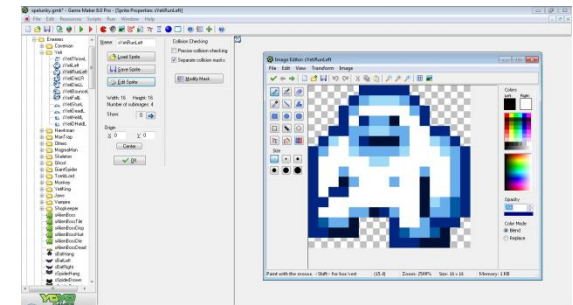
spelunky.gmk* - Game Maker 8.0 Pro - [Sprite Properties: sYetiRunLeft]

File Edit Resources Scripts Run Window Help

Enemies
Caveman
Yeti
sYetiThrowL
sYetiLeft
sYetiRunLeft
sYetiDieLR
sYetiStunL
sYetiBounceL
sYetiHoldL
sYetiHeldL
Hawkman
ManTrap
Shrimp
MagmaMan
Skeleton
Blood
GiantSpider
TombLord
Monkey
YetiKing
Ufo
Vampire
Shopkeeper
sAlienBoss
sAlienBossTile
sAlienBossHurt
sAlienBossDie
sAlienBossDead
sBatHang
sBatLeft
sBatRight
sSpiderHang
sSpiderDrown

Name: sYetiRunLeft

Load Sprite
Save Sprite
Edit Sprite

Width: 16 Height: 16
Number of subimages: 4
Show: 0

Origin
X: 0 Y: 0
Center
OK

Collision Checking
Precise collision checking
Separate collision masks
Modify Mask

Image Editor: sYetiRunLeft
File Edit View Transform Image

Colors
Left: Right:

Size

Opacity
255

Color Mode
Blend
Replace

Paint with the mouse. <Shift> for line/rect (15,4) Zoom: 2500% Size: 16 x 16 Memory: 1 KB